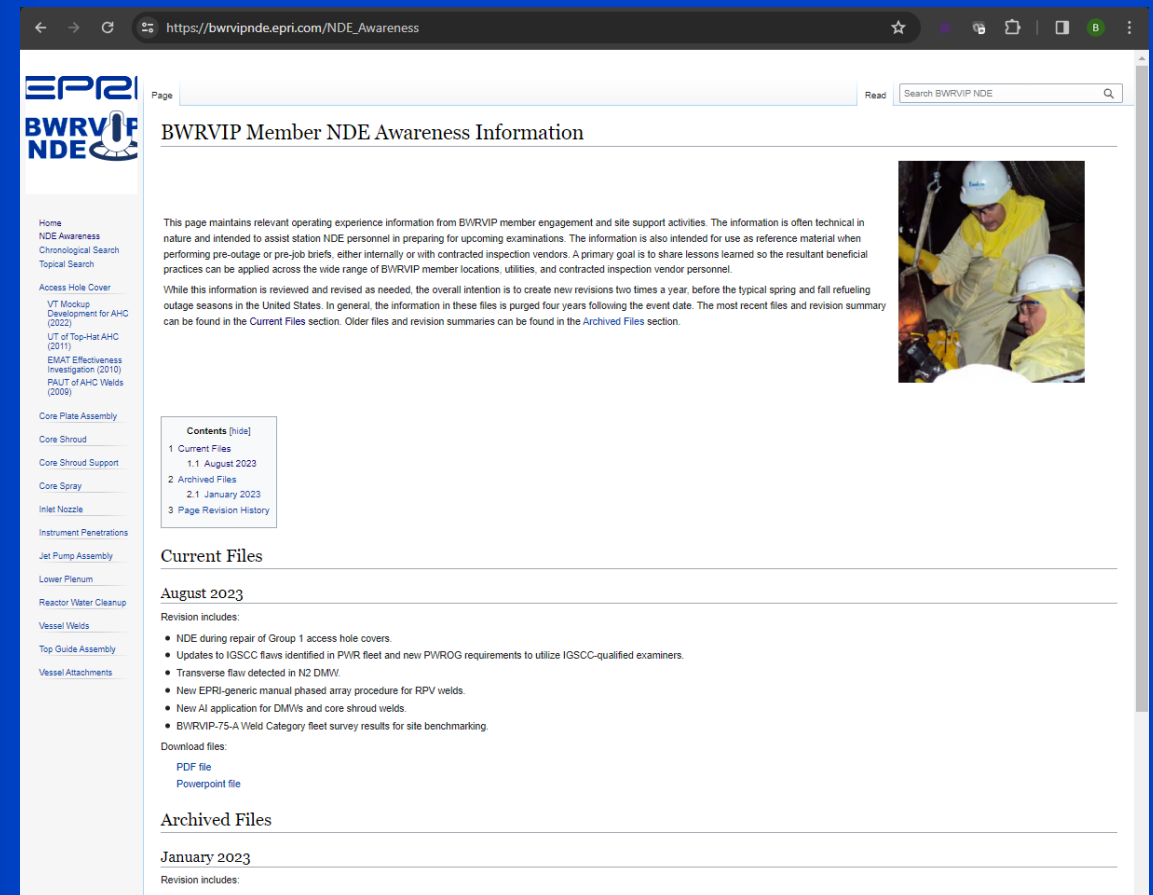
https://bwrvipnde.epri.com/NDE_Awareness

B

EPRI
BWRVIP NDE

Page

Read

Search BWRVIP NDE

BWRVIP Member NDE Awareness Information

Home
NDE Awareness
Chronological Search
Topical Search

Access Hole Cover
VT Mockup Development for AHC (2022)
UT of Top-Hat AHC (2011)
EMAT Effectiveness Investigation (2010)
PAUT of AHC Welds (2009)

Core Plate Assembly
Core Shroud
Core Shroud Support
Core Spray
Inlet Nozzle
Instrument Penetrations
Jet Pump Assembly
Lower Plenum
Reactor Water Cleanup
Vessel Welds
Top Guide Assembly
Vessel Attachments

This page maintains relevant operating experience information from BWRVIP member engagement and site support activities. The information is often technical in nature and intended to assist station NDE personnel in preparing for upcoming examinations. The information is also intended for use as reference material when performing pre-outage or pre-job briefs, either internally or with contracted inspection vendors. A primary goal is to share lessons learned so the resultant beneficial practices can be applied across the wide range of BWRVIP member locations, utilities, and contracted inspection vendor personnel.

While this information is reviewed and revised as needed, the overall intention is to create new revisions two times a year, before the typical spring and fall refueling outage seasons in the United States. In general, the information in these files is purged four years following the event date. The most recent files and revision summary can be found in the Current Files section. Older files and revision summaries can be found in the Archived Files section.

Contents [hide]
1 Current Files
1.1 August 2023
2 Archived Files
2.1 January 2023
3 Page Revision History

Current Files

August 2023

Revision includes:

- NDE during repair of Group 1 access hole covers.
- Updates to IGSCC flaws identified in PWR fleet and new PWROG requirements to utilize IGSCC-qualified examiners.
- Transverse flaw detected in N2 DMW.
- New EPRI-generic manual phased array procedure for RPV welds.
- New AI application for DMWs and core shroud welds.
- BWRVIP-75-A Weld Category fleet survey results for site benchmarking.

Download files:

PDF file
Powerpoint file

Archived Files

January 2023

Revision includes: